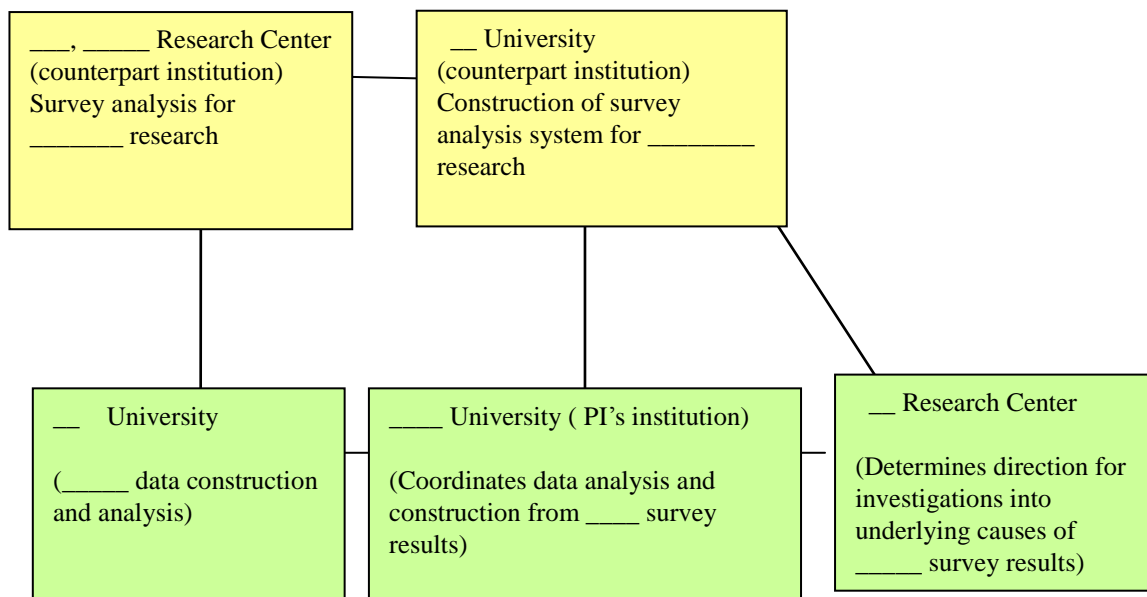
___, _____ Research Center (counterpart institution) Survey analysis for _______ research

__ University (counterpart institution) Construction of survey analysis system for ________ research

__ University

(_____ data construction and analysis)

____ University ( PI’s institution)

(Coordinates data analysis and construction from ____ survey results)

__ Research Center

(Determines direction for investigations into underlying causes of _____ survey results)